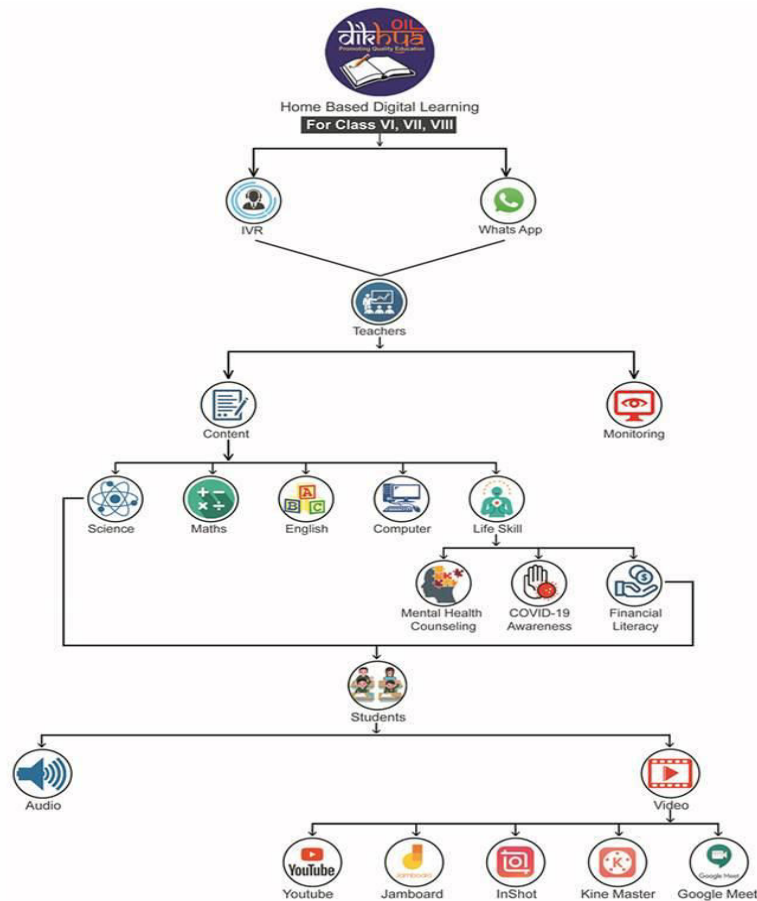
OIL dikhya
Promoting Quality Education

Home Based Digital Learning
For Class VI, VII, VIII

IVR
Whats App

Teachers

Content
Monitoring

Science
Maths
English
Computer
Life Skill

Mental Health Counseling
COVID-19 Awareness
Financial Literacy

Students

Audio
Video

YouTube
Youtube
Jamboard
Jamboard
InShot
K
Kine Master
Google Meet
Google Meet